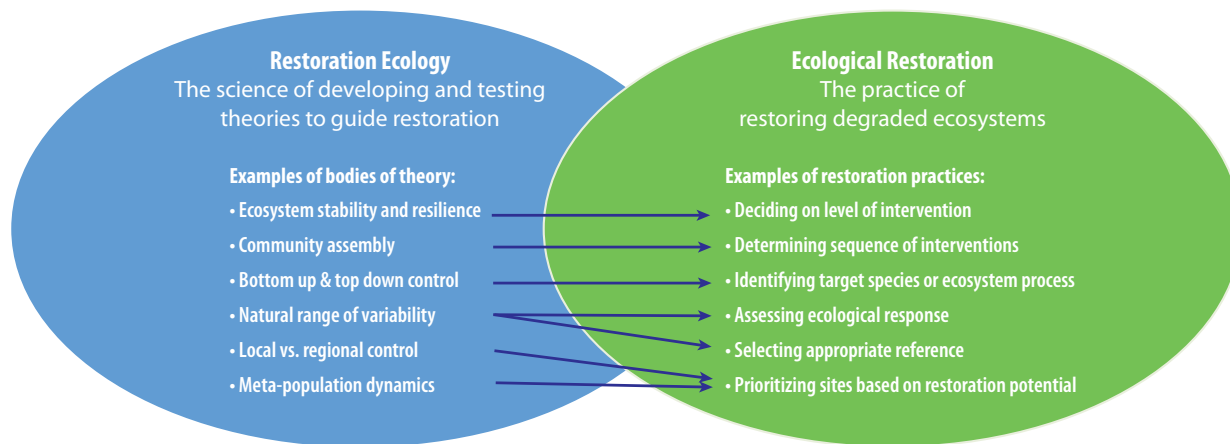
Restoration Ecology
The science of developing and testing theories to guide restoration

Examples of bodies of theory:
• Ecosystem stability and resilience
• Community assembly
• Bottom up & top down control
• Natural range of variability
• Local vs. regional control
• Meta-population dynamics

Ecological Restoration
The practice of restoring degraded ecosystems

Examples of restoration practices:
• Deciding on level of intervention
• Determining sequence of interventions
• Identifying target species or ecosystem process
• Assessing ecological response
• Selecting appropriate reference
• Prioritizing sites based on restoration potential